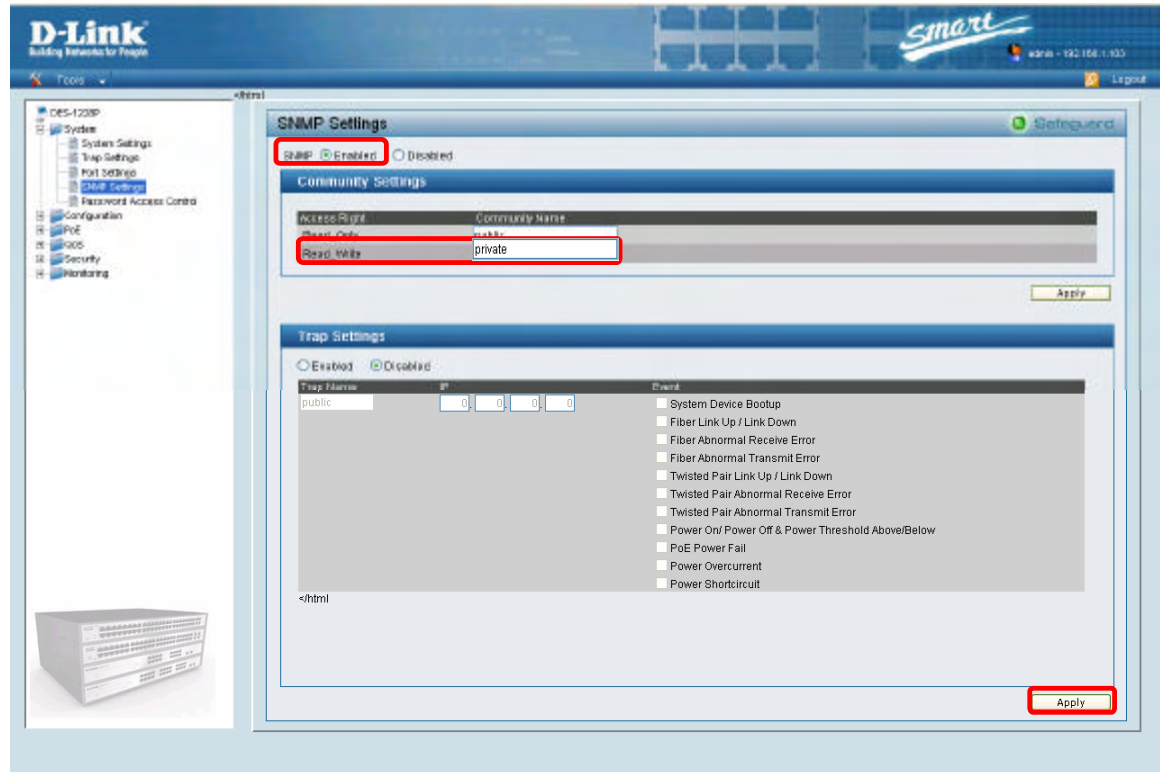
D-Link
Building Networks for People

smart

admin - 192.168.1.103

Tools

Logout

</html

DES-1228P
System
System Settings
Trap Settings
Port Settings
SNMP Settings
Password Access Control
Configuration
PoE
QoS
Security
Monitoring

SNMP Settings

Safeguard

SNMP Enabled Disabled

Community Settings

| Access Right | Community Name |
|---|---|
| Read_Only | public |
| Read_Write | private |

Apply

Trap Settings

Enabled Disabled

| Trap Name | IP | Event |
|---|---|---|
| public | 0 . 0 . 0 . 0 | System Device Bootup |
| | | Fiber Link Up / Link Down |
| | | Fiber Abnormal Receive Error |
| | | Fiber Abnormal Transmit Error |
| | | Twisted Pair Link Up / Link Down |
| | | Twisted Pair Abnormal Receive Error |
| | | Twisted Pair Abnormal Transmit Error |
| | | Power On/ Power Off & Power Threshold Above/Below |
| | | PoE Power Fail |
| | | Power Overcurrent |
| | | Power Shortcircuit |

</html

Apply